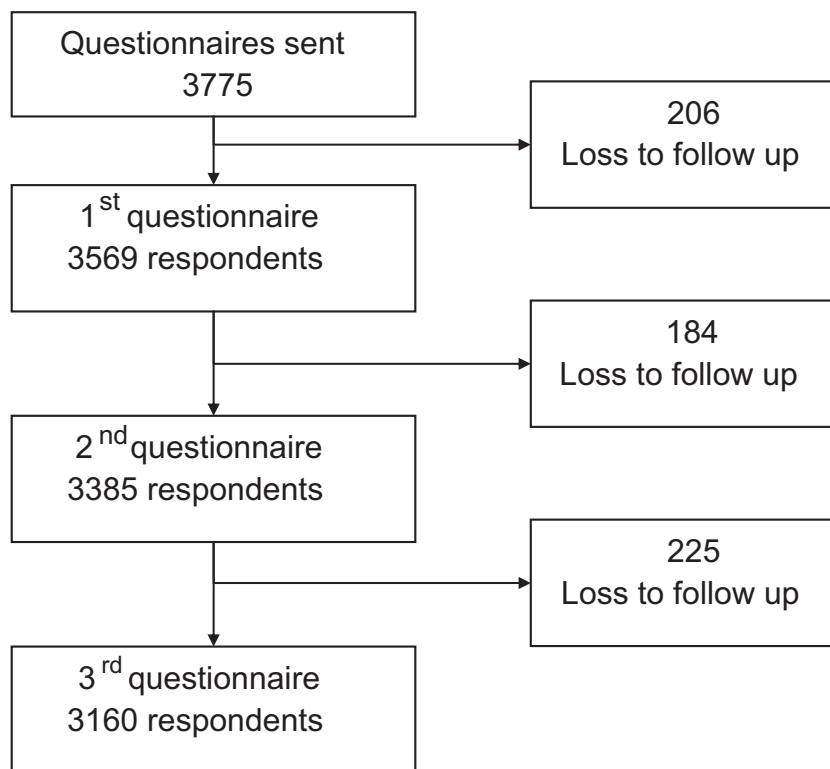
Questionnaires sent
3775

206
Loss to follow up

1$^{st}$ questionnaire
3569 respondents

184
Loss to follow up

2$^{nd}$ questionnaire
3385 respondents

225
Loss to follow up

3$^{rd}$ questionnaire
3160 respondents